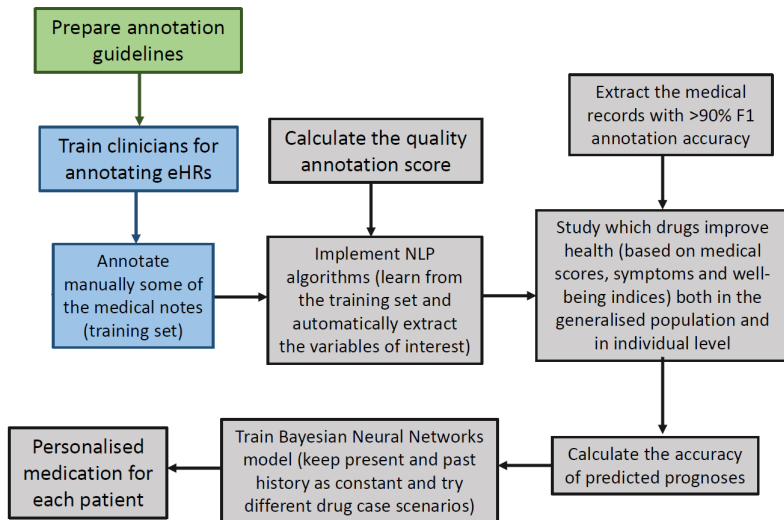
Prepare annotation guidelines

Train clinicians for annotating eHRs

Annotate manually some of the medical notes (training set)

Calculate the quality annotation score

Implement NLP algorithms (learn from the training set and automatically extract the variables of interest)

Extract the medical records with >90% F1 annotation accuracy

Study which drugs improve health (based on medical scores, symptoms and well-being indices) both in the generalised population and in individual level

Calculate the accuracy of predicted prognoses

Train Bayesian Neural Networks model (keep present and past history as constant and try different drug case scenarios)

Personalised medication for each patient